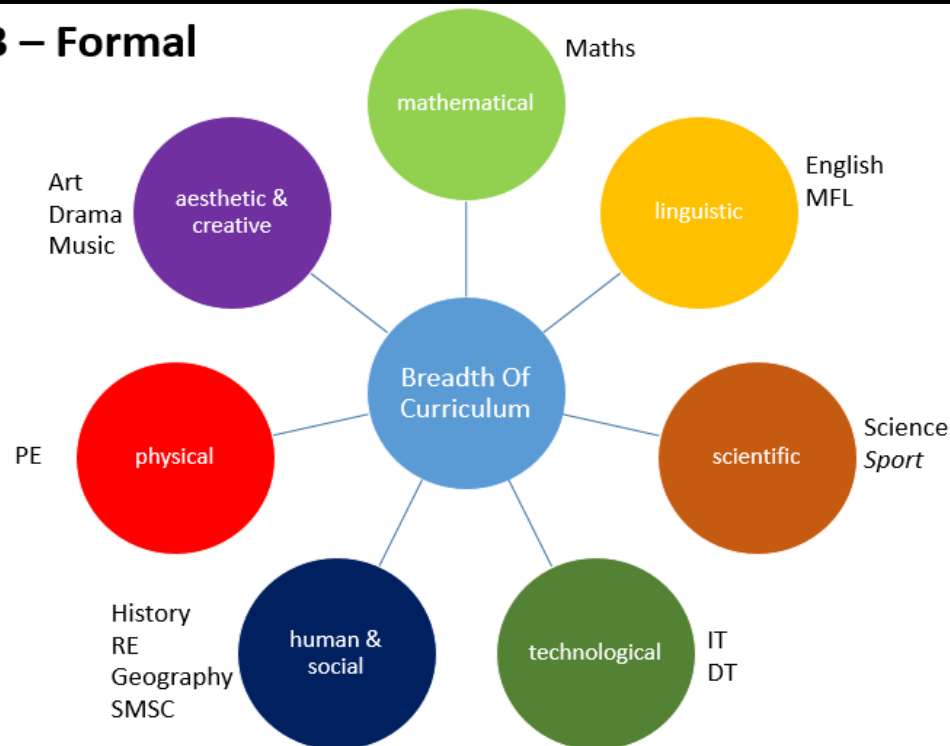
3 – Formal

mathematical

Maths

aesthetic & creative

Art
Drama
Music

linguistic

English
MFL

Breadth Of Curriculum

PE

physical

scientific

Science
*Sport*

History
RE
Geography
SMSC

human & social

technological

IT
DT